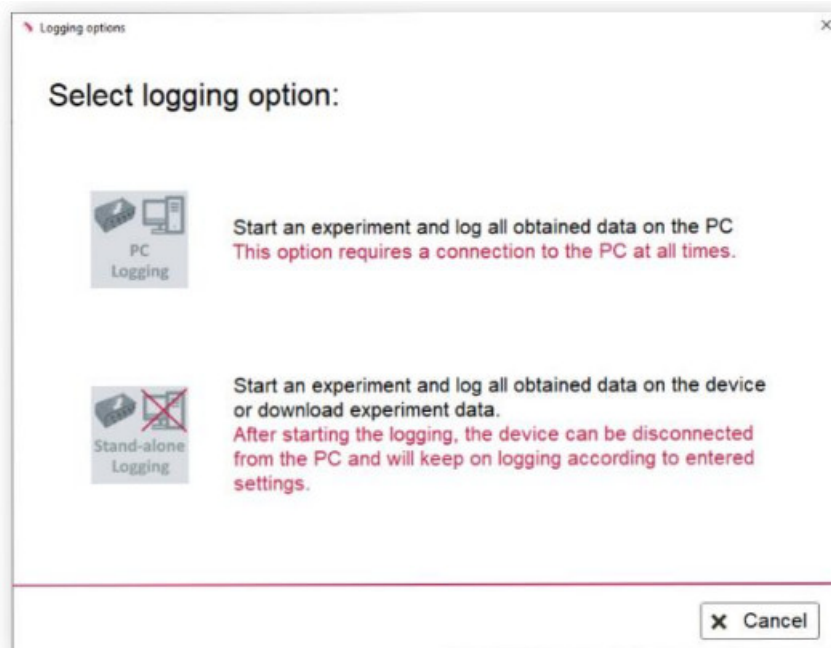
Logging options

×

Select logging option:

PC Logging

Start an experiment and log all obtained data on the PC
This option requires a connection to the PC at all times.

Stand-alone Logging

Start an experiment and log all obtained data on the device or download experiment data.
After starting the logging, the device can be disconnected from the PC and will keep on logging according to entered settings.

✕ Cancel